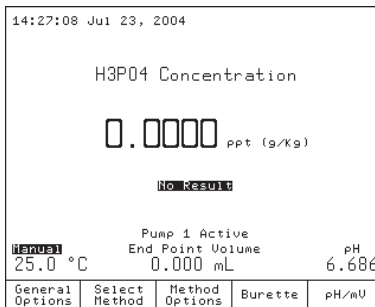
14:27:08 Jul 23, 2004

H3PO4 Concentration

0.0000 ppt (g/Kg)

No Result

Pump 1 Active

Manual
25.0 °C

End Point Volume
0.000 mL

pH
6.686

General Options | Select Method | Method Options | Burette | pH/mV